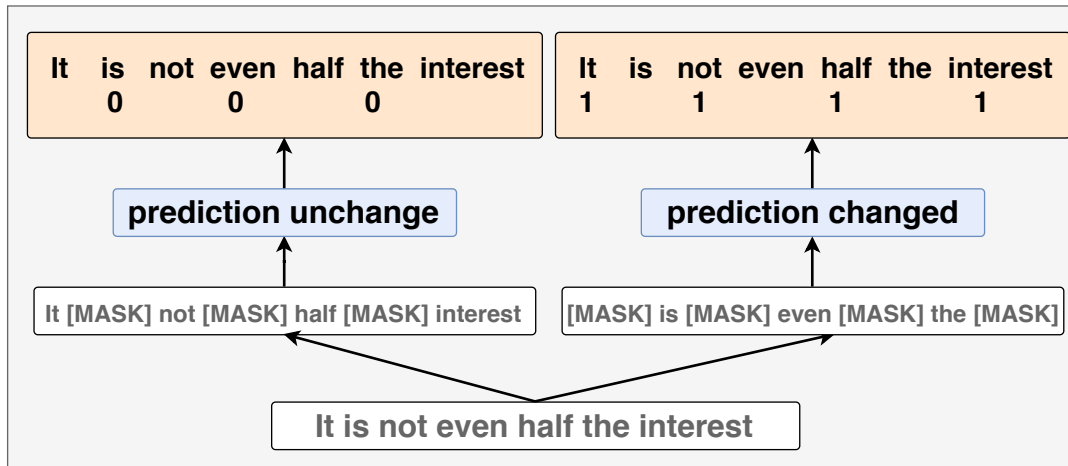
It is not even half the interest
0 0 0

It is not even half the interest
1 1 1 1

prediction unchange

prediction changed

It [MASK] not [MASK] half [MASK] interest

[MASK] is [MASK] even [MASK] the [MASK]

It is not even half the interest